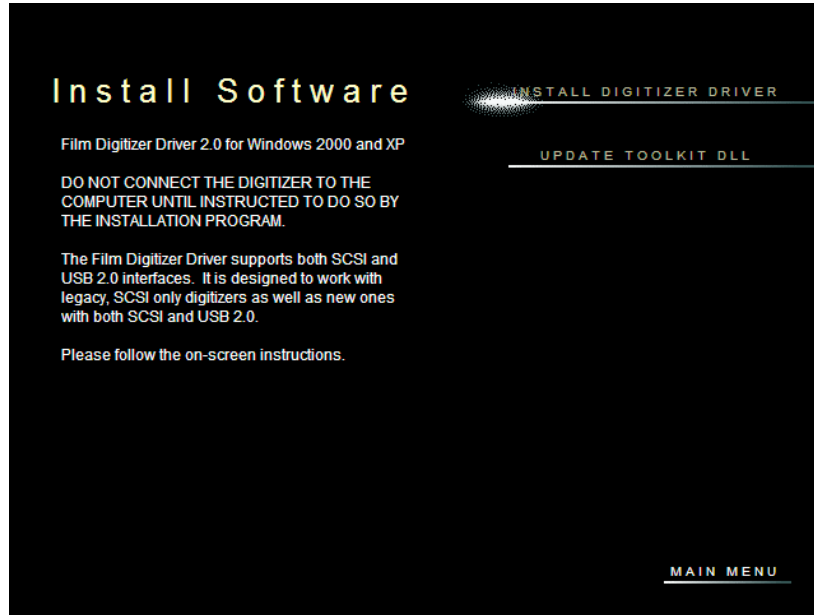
Install Software

INSTALL DIGITIZER DRIVER

UPDATE TOOLKIT DLL

Film Digitizer Driver 2.0 for Windows 2000 and XP

DO NOT CONNECT THE DIGITIZER TO THE COMPUTER UNTIL INSTRUCTED TO DO SO BY THE INSTALLATION PROGRAM.

The Film Digitizer Driver supports both SCSI and USB 2.0 interfaces. It is designed to work with legacy, SCSI only digitizers as well as new ones with both SCSI and USB 2.0.

Please follow the on-screen instructions.

MAIN MENU